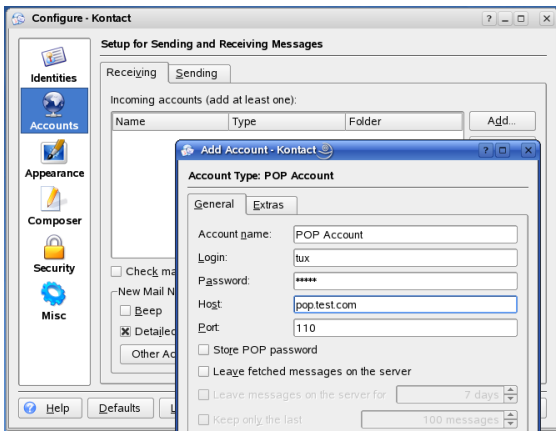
Configure - Kontact

? _ □ X

Identities

Accounts

Appearance

Composer

Security

Misc

Setup for Sending and Receiving Messages

Receiving | Sending

Incoming accounts (add at least one):

| Name | Type | Folder |
|---|---|---|

Add...

Check ma

New Mail N

Beep

Detailed

Other Ac

Add Account - Kontact

? □ X

Account Type: POP Account

General | Extras

Account name: POP Account

Login: tux

Password: *****

Host: pop.test.com

Port: 110

Store POP password

Leave fetched messages on the server

Leave messages on the server for 7 days

Keep only the last 100 messages

Help

Defaults